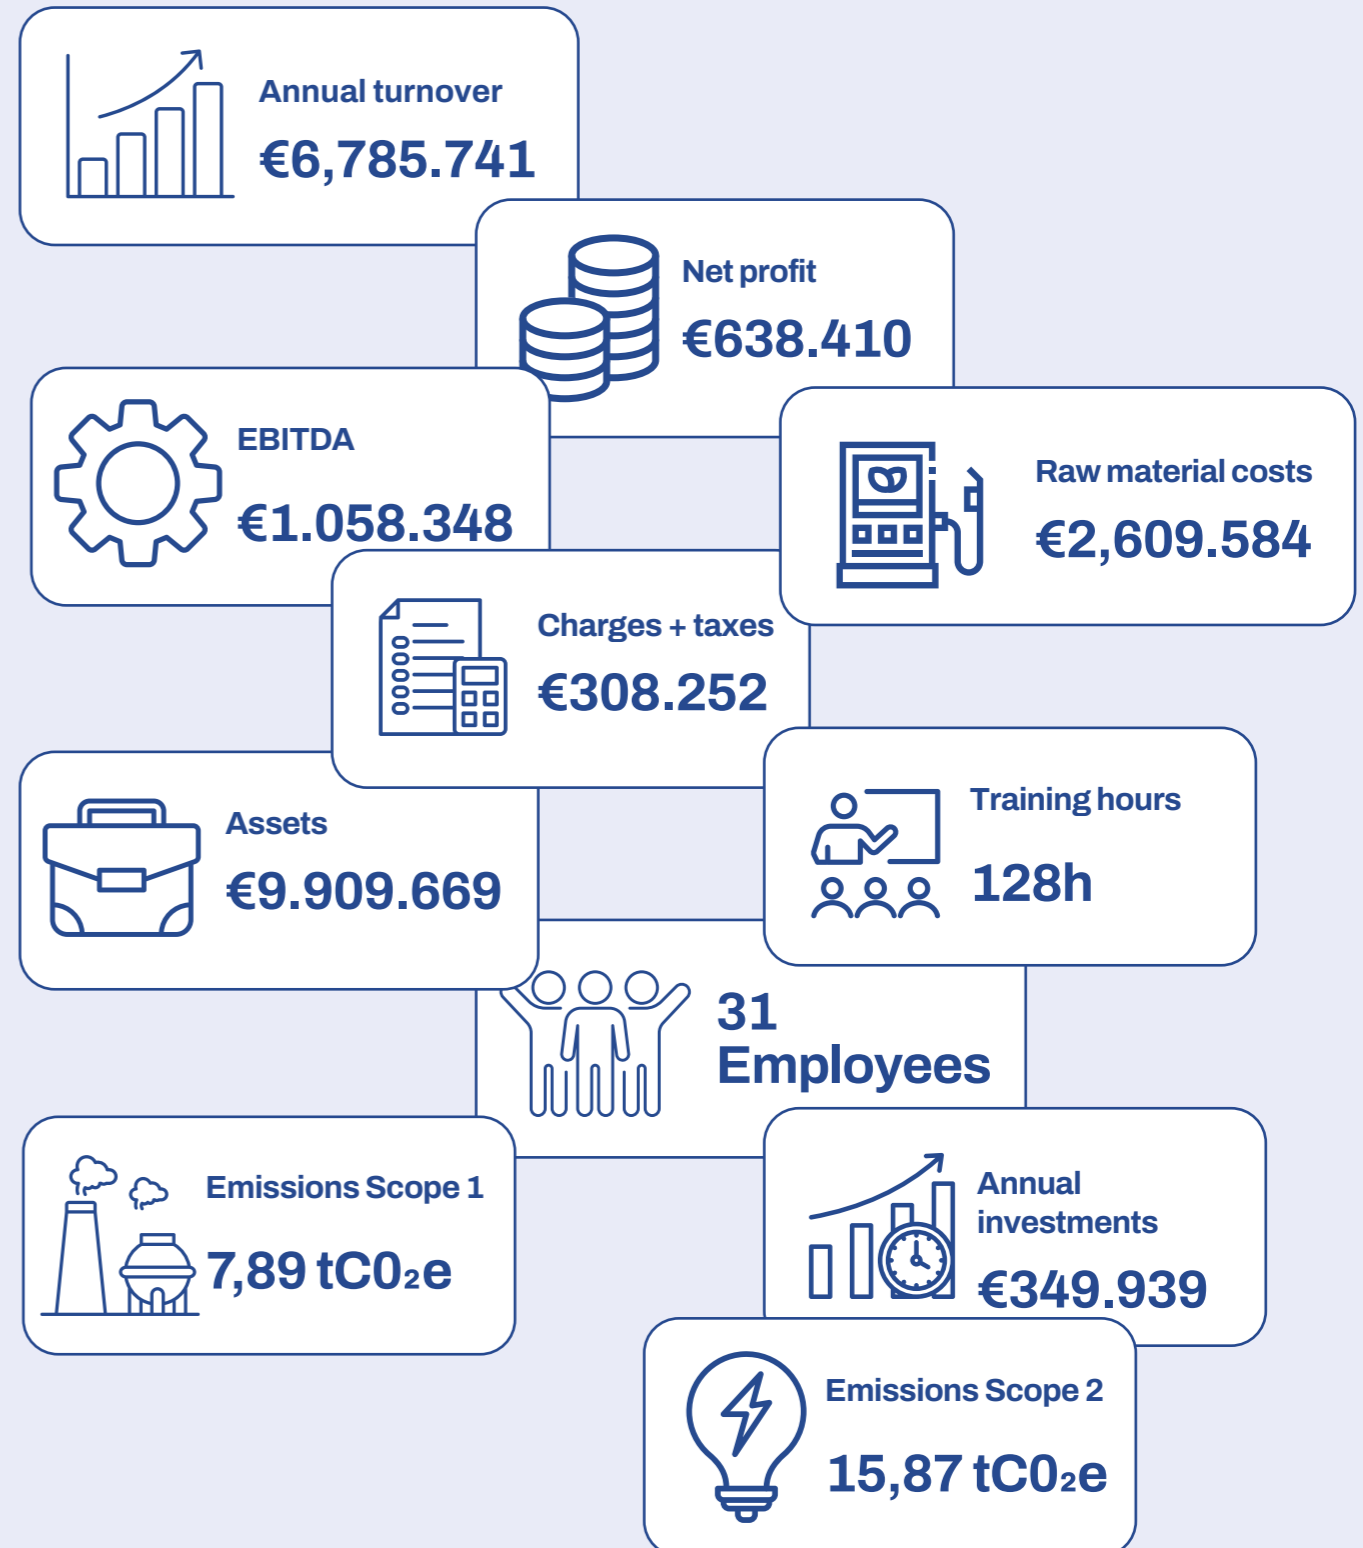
Annual turnover
€6,785.741

Net profit
€638.410

EBITDA
€1.058.348

Raw material costs
€2,609.584

Charges + taxes
€308.252

Assets
€9.909.669

Training hours
128h

31
Employees

Emissions Scope 1
7,89 $tC0_2e$

Annual investments
€349.939

Emissions Scope 2
15,87 $tC0_2e$